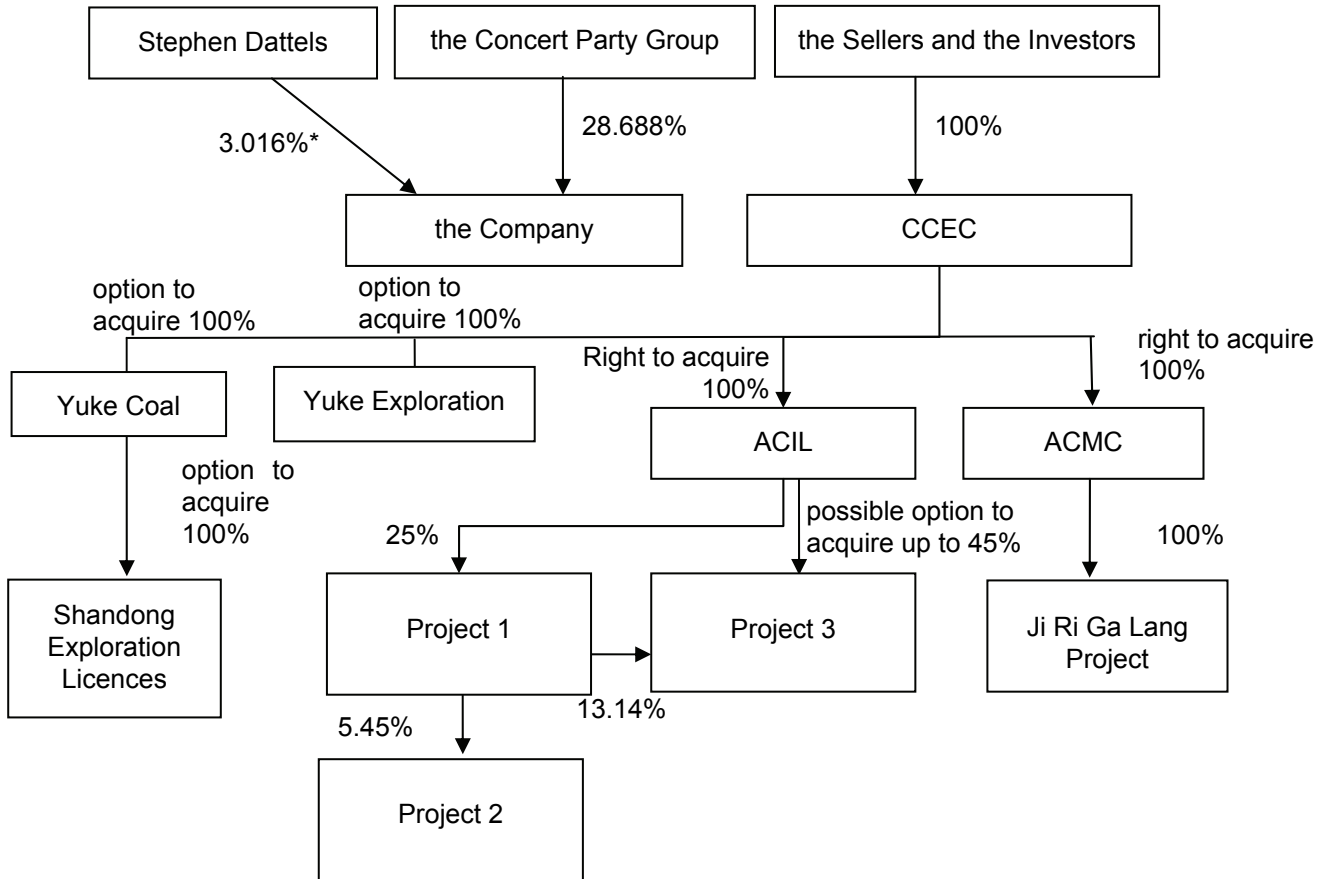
Stephen Dattels

the Concert Party Group

the Sellers and the Investors

3.016%*

28.688%

100%

the Company

CCEC

option to acquire 100%

option to acquire 100%

Right to acquire 100%

right to acquire 100%

Yuke Coal

Yuke Exploration

ACIL

ACMC

option to acquire 100%

25%

possible option to acquire up to 45%

100%

Shandong Exploration Licences

Project 1

Project 3

Ji Ri Ga Lang Project

5.45%

13.14%

Project 2